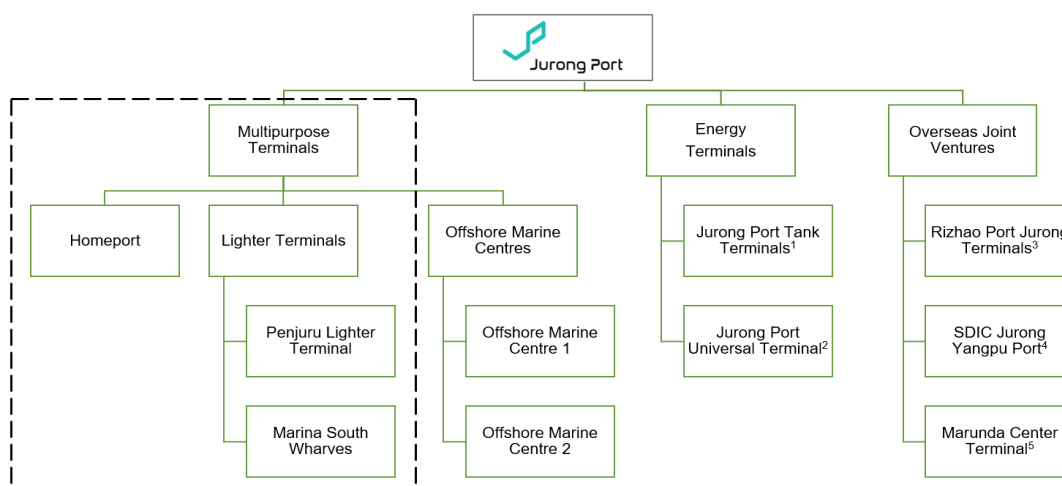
Jurong Port

Multipurpose Terminals

Homeport

Lighter Terminals

Penjuru Lighter Terminal

Marina South Wharves

Offshore Marine Centres

Offshore Marine Centre 1

Offshore Marine Centre 2

Energy Terminals

Jurong Port Tank Terminals$^1$

Jurong Port Universal Terminal$^2$

Overseas Joint Ventures

Rizhao Port Jurong Terminals$^3$

SDIC Jurong Yangpu Port$^4$

Marunda Center Terminal$^5$